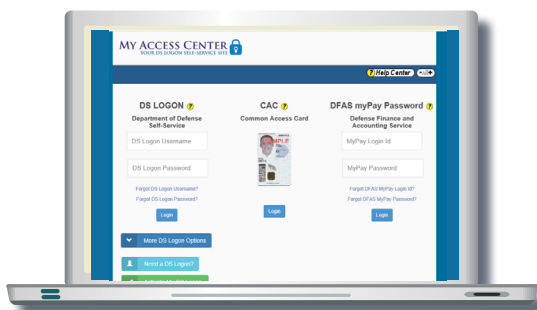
MY ACCESS CENTER
YOUR DS LOGON SELF-SERVICE SITE

Help Center

DS LOGON
Department of Defense Self-Service

DS Logon Username

DS Logon Password

Forgot DS Logon Username?
Forgot DS Logon Password?

Login

More DS Logon Options

Need a DS Logon?

CAC
Common Access Card

SAMPLE

Login

DFAS myPay Password
Defense Finance and Accounting Service

MyPay Login Id

MyPay Password

Forgot DFAS MyPay Login Id?
Forgot DFAS MyPay Password?

Login